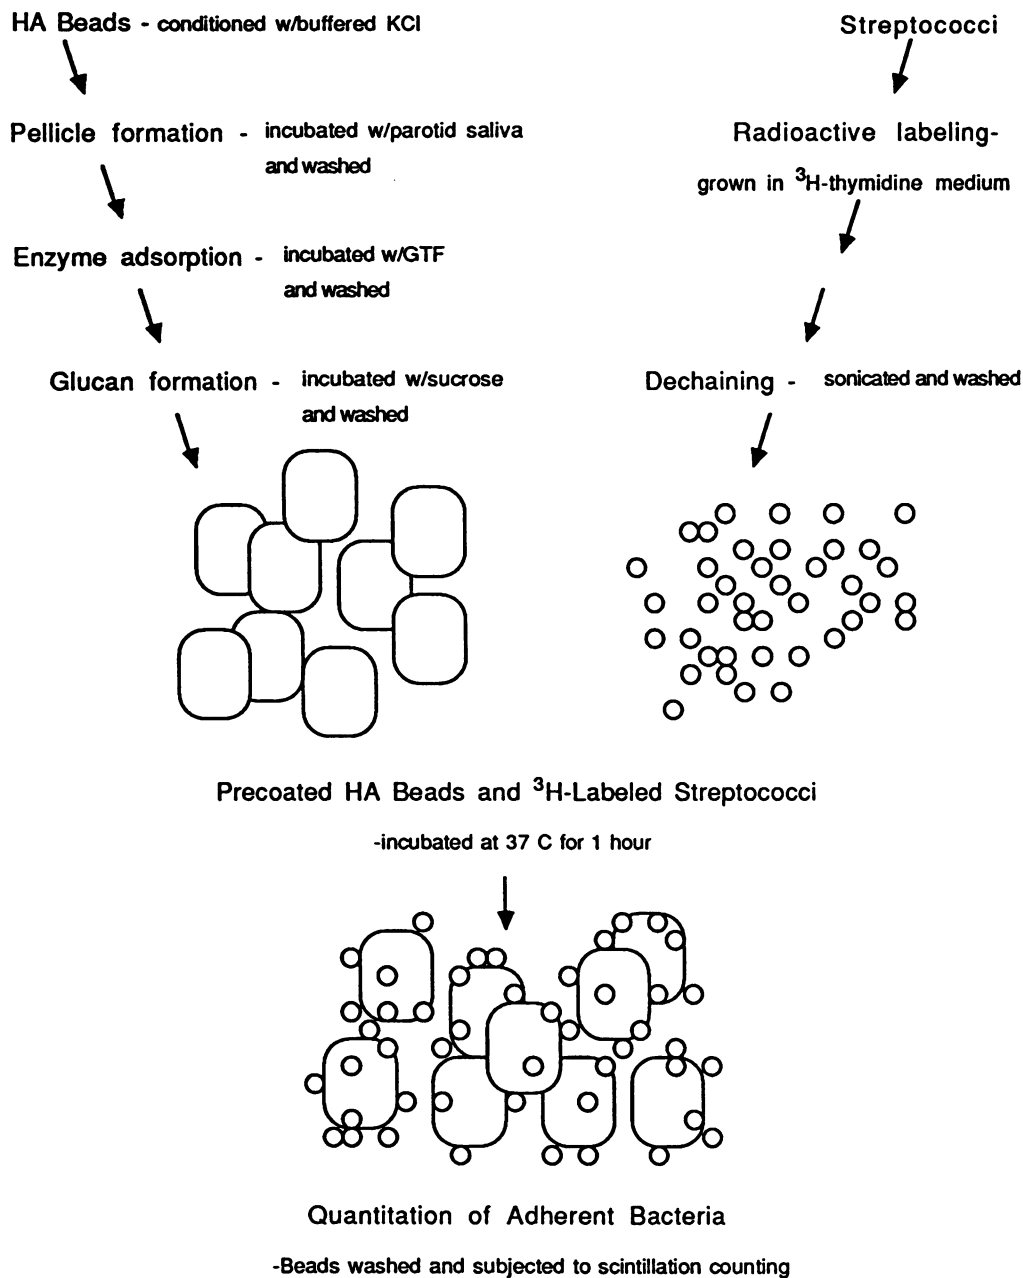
HA Beads - conditioned w/buffered KCl

Pellicle formation - incubated w/parotid saliva and washed

Enzyme adsorption - incubated w/GTF and washed

Glucan formation - incubated w/sucrose and washed

Streptococci

Radioactive labeling- grown in $^3$H-thymidine medium

Dechaining - sonicated and washed

Precoated HA Beads and $^3$H-Labeled Streptococci

-incubated at 37 C for 1 hour

Quantitation of Adherent Bacteria

-Beads washed and subjected to scintillation counting